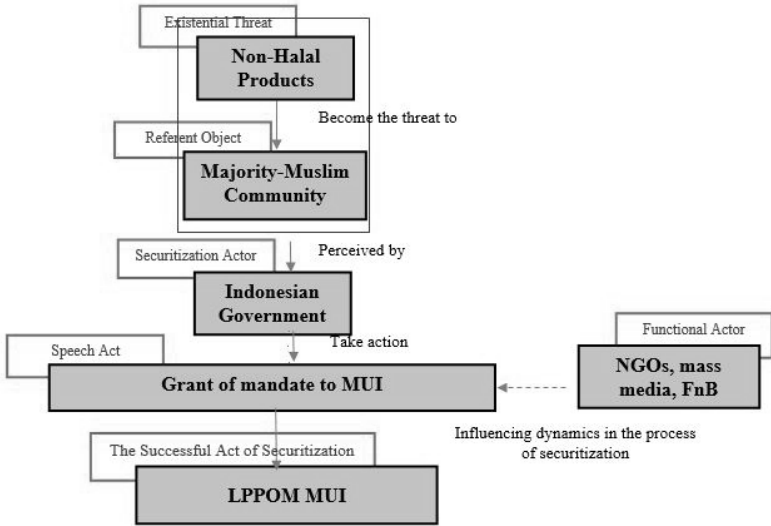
Existential Threat

Non-Halal Products

Become the threat to

Referent Object

Majority-Muslim Community

Securitization Actor

Perceived by

Indonesian Government

Take action

Speech Act

Grant of mandate to MUI

Functional Actor

NGOs, mass media, FnB

Influencing dynamics in the process of securitization

The Successful Act of Securitization

LPPOM MUI